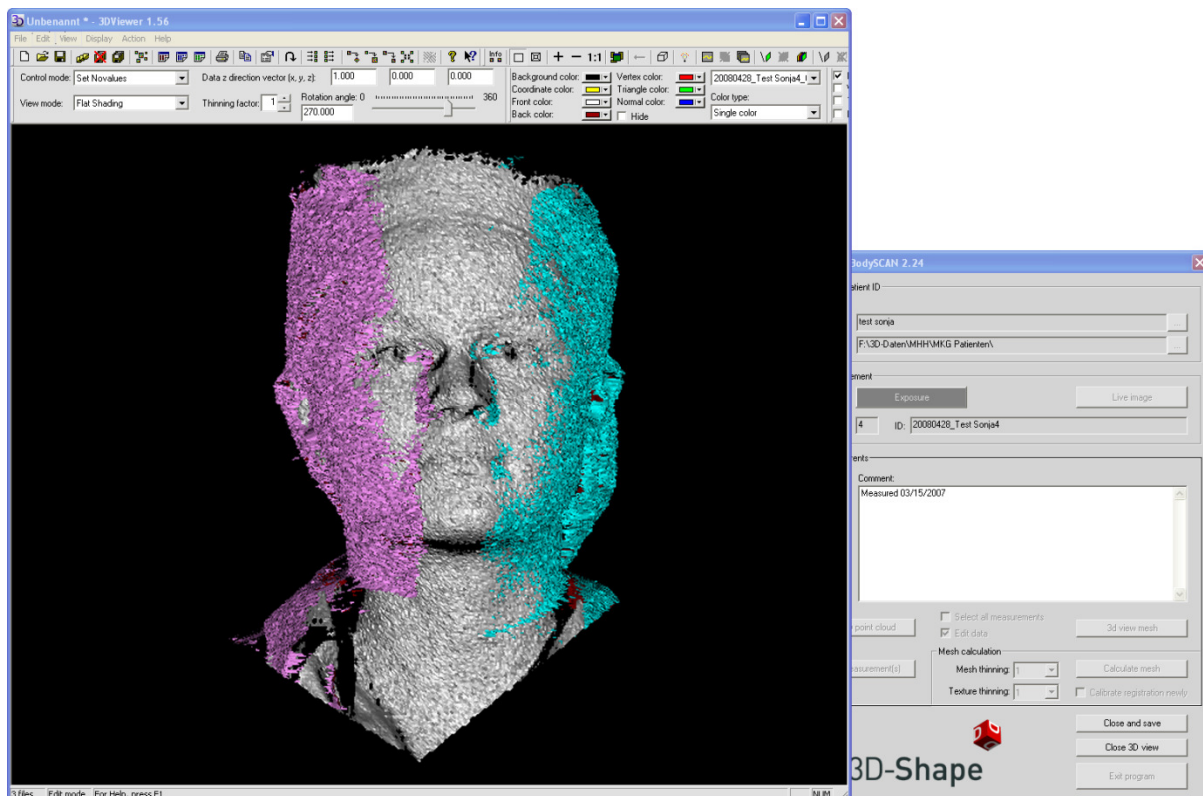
Unbenannt * - 3DViewer 1.56

File Edit View Display Action Help

Info

1:1

Control mode: Set Novalues

Data z direction vector (x, y, z): 1.000 0.000 0.000

Background color:
Coordinate color:
Front color:
Back color:

Vertex color:
Triangle color:
Normal color:
Hide

20080428_Test Sonja4_l

Color type:
Single color

View mode: Flat Shading

Thinning factor: 1

Rotation angle: 0 360
270.000

3 files Edit mode For Help, press F1 NUM

BodySCAN 2.24

atient ID

test sonja

F:\3D-Daten\MHH\MKG Patienten\

ement

Exposure

Live image

4 ID: 20080428_Test Sonja4

ents

Comment:
Measured 03/15/2007

point cloud

Select all measurements
Edit data

3d view mesh

Mesh calculation

easurement(s)

Mesh thinning: 1

Calculate mesh

Texture thinning: 1

Calibrate registration newly

Close and save

Close 3D view

Exit program

3D-Shape